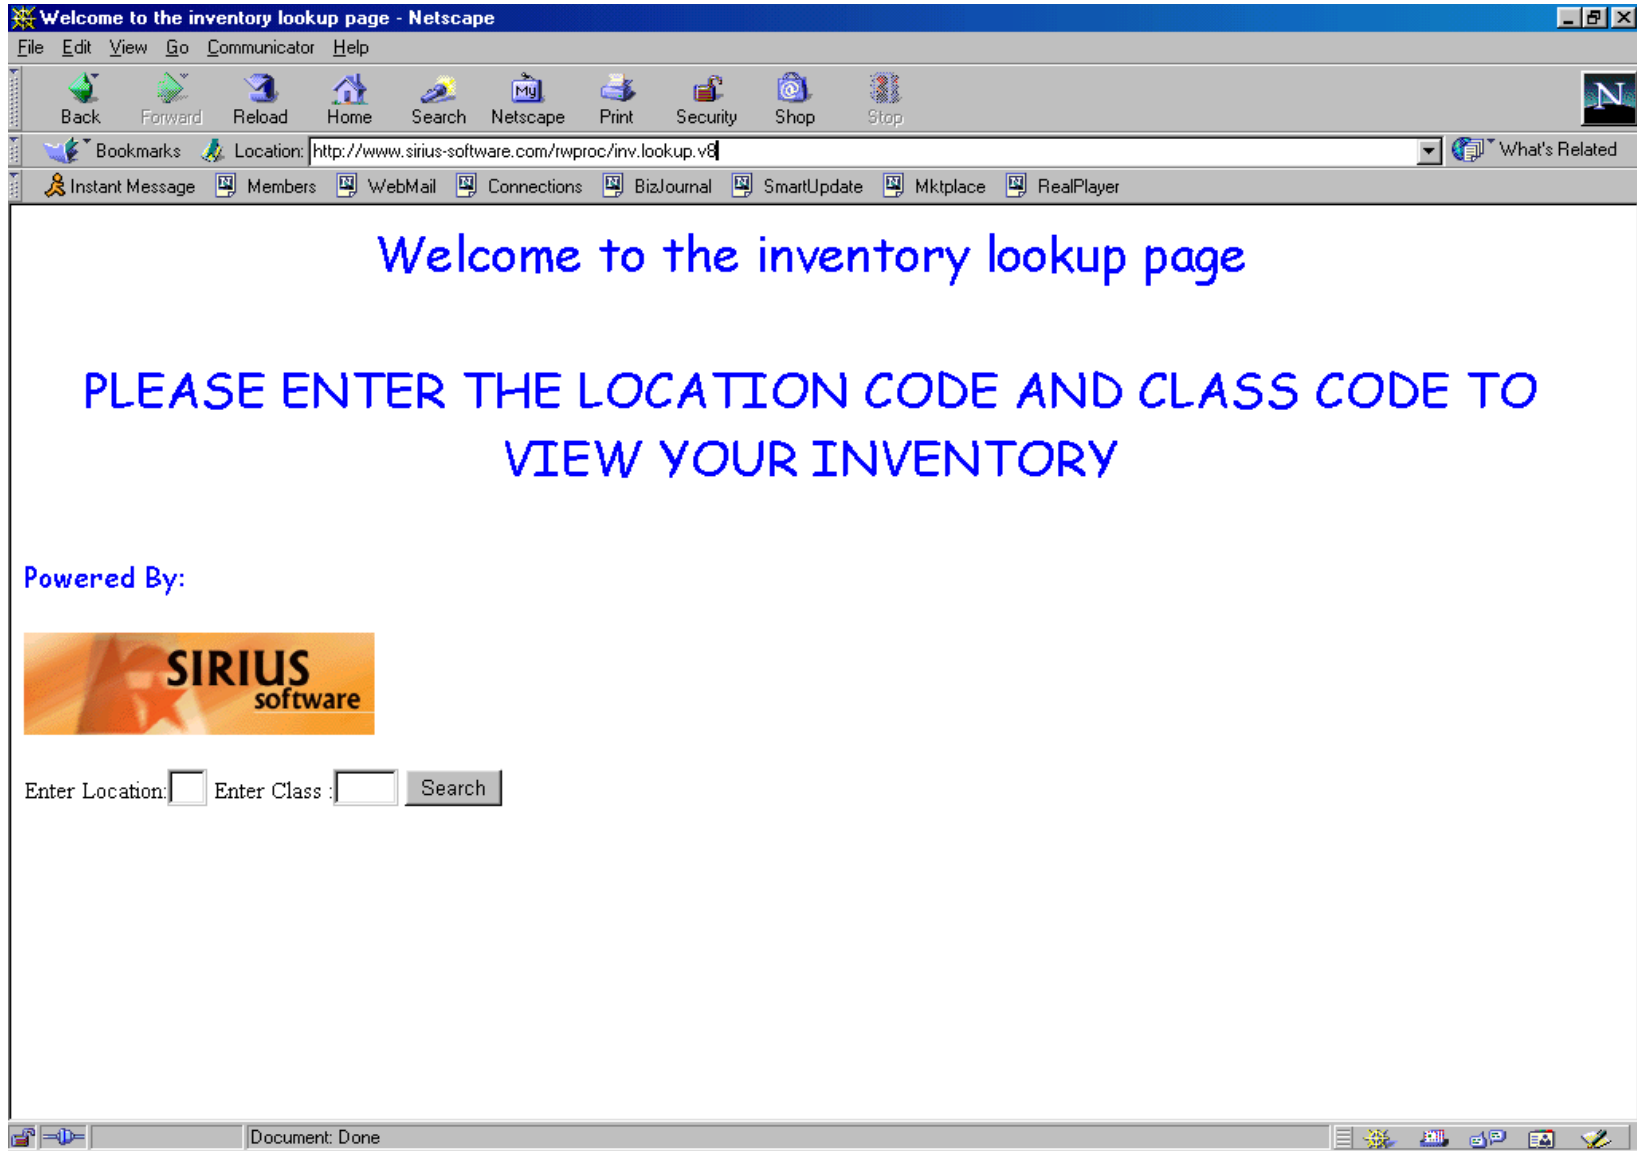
Welcome to the inventory lookup page - Netscape

File Edit View Go Communicator Help

Back Forward Reload Home Search Netscape Print Security Shop Stop

Bookmarks Location: http://www.sirius-software.com/rwproc/inv.lookup.v8 What's Related

Instant Message Members WebMail Connections BizJournal SmartUpdate Mktplace RealPlayer

Welcome to the inventory lookup page

PLEASE ENTER THE LOCATION CODE AND CLASS CODE TO VIEW YOUR INVENTORY

Powered By:

SIRIUS software

Enter Location: Enter Class : Search

Document: Done